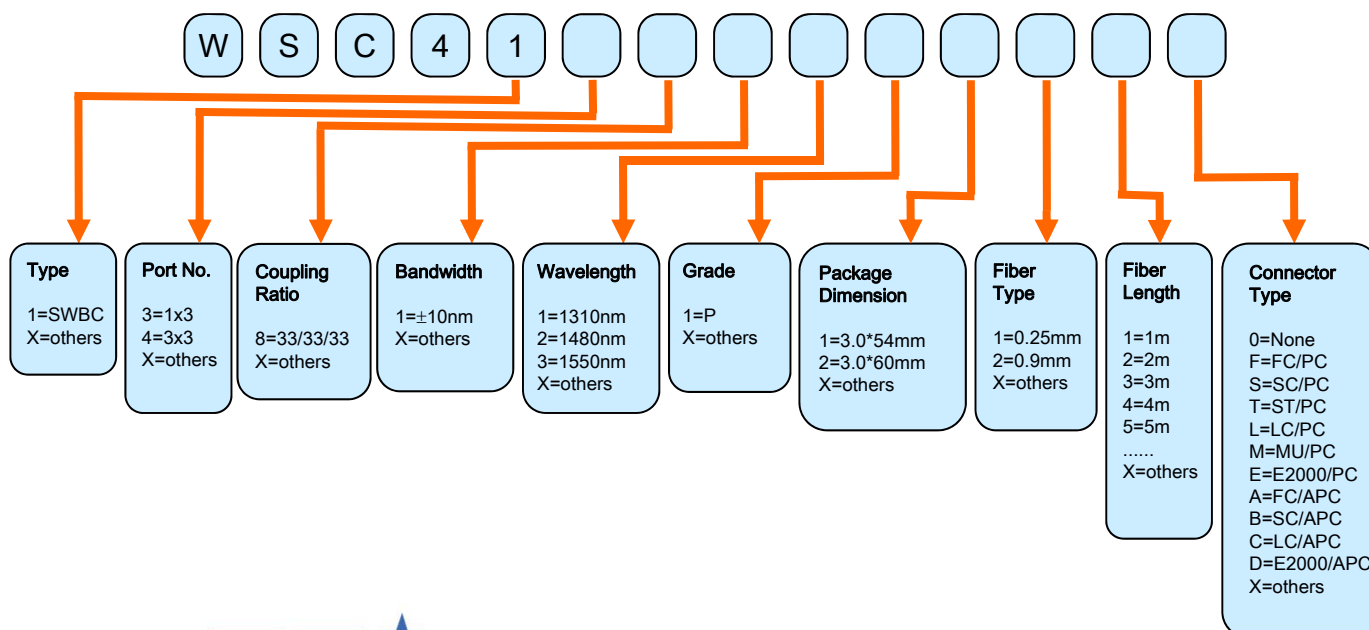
W S C 4 1

Type

1=SWBC
X=others

Port No.

3=1x3
4=3x3
X=others

Coupling Ratio

8=33/33/33
X=others

Bandwidth

1=$\pm$10nm
X=others

Wavelength

1=1310nm
2=1480nm
3=1550nm
X=others

Grade

1=P
X=others

Package Dimension

1=3.0*54mm
2=3.0*60mm
X=others

Fiber Type

1=0.25mm
2=0.9mm
X=others

Fiber Length

1=1m
2=2m
3=3m
4=4m
5=5m
......
X=others

Connector Type

0=None
F=FC/PC
S=SC/PC
T=ST/PC
L=LC/PC
M=MU/PC
E=E2000/PC
A=FC/APC
B=SC/APC
C=LC/APC
D=E2000/APC
X=others